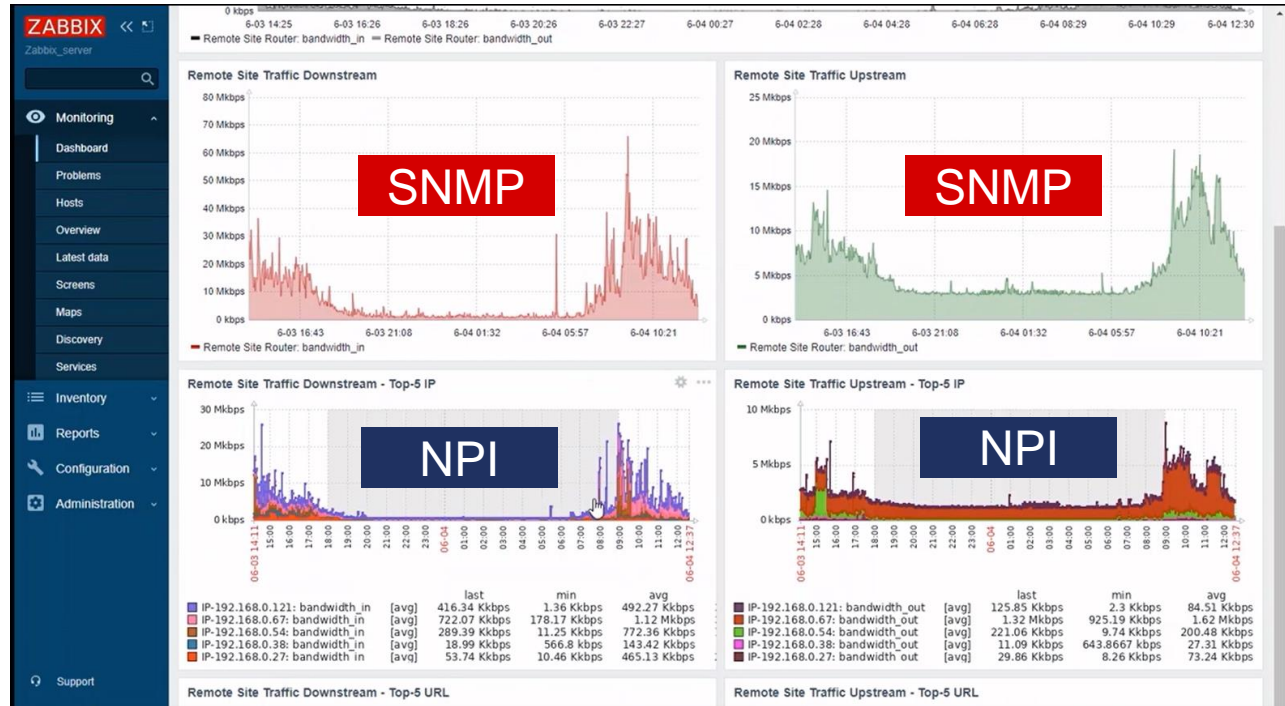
ZABBIX
Zabbix_server

Monitoring
Dashboard
Problems
Hosts
Overview
Latest data
Screens
Maps
Discovery
Services
Inventory
Reports
Configuration
Administration
Support

0 kbps
6-03 14:25 6-03 16:26 6-03 18:26 6-03 20:26 6-03 22:27 6-04 00:27 6-04 02:28 6-04 04:28 6-04 06:28 6-04 08:29 6-04 10:29 6-04 12:30
Remote Site Router: bandwidth_in Remote Site Router: bandwidth_out

Remote Site Traffic Downstream
80 Mkbps
70 Mkbps
60 Mkbps
50 Mkbps
40 Mkbps
30 Mkbps
20 Mkbps
10 Mkbps
0 kbps
6-03 16:43 6-03 21:08 6-04 01:32 6-04 05:57 6-04 10:21
Remote Site Router: bandwidth_in
SNMP

Remote Site Traffic Upstream
25 Mkbps
20 Mkbps
15 Mkbps
10 Mkbps
5 Mkbps
0 kbps
6-03 16:43 6-03 21:08 6-04 01:32 6-04 05:57 6-04 10:21
Remote Site Router: bandwidth_out
SNMP

Remote Site Traffic Downstream - Top-5 IP
30 Mkbps
20 Mkbps
10 Mkbps
0 kbps
NPI
06-03 14:11 15:00 16:00 17:00 18:00 19:00 20:00 21:00 22:00 23:00 06-04 01:00 02:00 03:00 04:00 05:00 06:00 07:00 08:00 09:00 10:00 11:00 12:00 06-04 12:37

| | | last | min | avg |
|---|---|---|---|---|
| IP-192.168.0.121: bandwidth_in | [avg] | 416.34 Kkbps | 1.36 Kkbps | 492.27 Kkbps |
| IP-192.168.0.67: bandwidth_in | [avg] | 722.07 Kkbps | 178.17 Kkbps | 1.12 Mkbps |
| IP-192.168.0.54: bandwidth_in | [avg] | 289.39 Kkbps | 11.25 Kkbps | 772.36 Kkbps |
| IP-192.168.0.38: bandwidth_in | [avg] | 18.99 Kkbps | 566.8 kbps | 143.42 Kkbps |
| IP-192.168.0.27: bandwidth_in | [avg] | 53.74 Kkbps | 10.46 Kkbps | 465.13 Kkbps |

Remote Site Traffic Upstream - Top-5 IP
10 Mkbps
5 Mkbps
0 kbps
NPI
06-03 14:11 15:00 16:00 17:00 18:00 19:00 20:00 21:00 22:00 23:00 06-04 01:00 02:00 03:00 04:00 05:00 06:00 07:00 08:00 09:00 10:00 11:00 12:00 06-04 12:37

| | | last | min | avg |
|---|---|---|---|---|
| IP-192.168.0.121: bandwidth_out | [avg] | 125.85 Kkbps | 2.3 Kkbps | 84.51 Kkbps |
| IP-192.168.0.67: bandwidth_out | [avg] | 1.32 Mkbps | 925.19 Kkbps | 1.62 Mkbps |
| IP-192.168.0.54: bandwidth_out | [avg] | 221.06 Kkbps | 9.74 Kkbps | 200.48 Kkbps |
| IP-192.168.0.38: bandwidth_out | [avg] | 11.09 Kkbps | 643.8667 kbps | 27.31 Kkbps |
| IP-192.168.0.27: bandwidth_out | [avg] | 29.86 Kkbps | 8.26 Kkbps | 73.24 Kkbps |

Remote Site Traffic Downstream - Top-5 URL
Remote Site Traffic Upstream - Top-5 URL